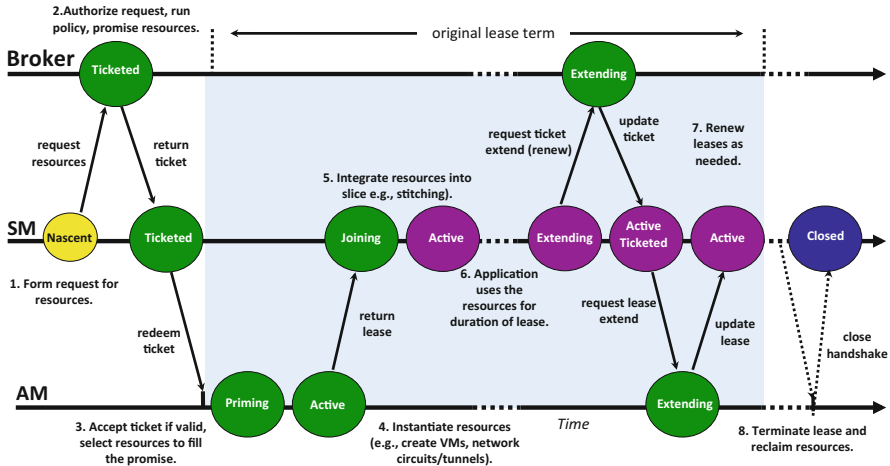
2.Authorize request, run policy, promise resources.

original lease term

Broker

Ticketed

Extending

request resources

return ticket

request ticket extend (renew)

update ticket

7. Renew leases as needed.

5. Integrate resources into slice e.g., stitching).

SM

Nascent

Ticketed

Joining

Active

Extending

Active Ticketed

Active

Closed

1. Form request for resources.

6. Application uses the resources for duration of lease.

redeem ticket

return lease

request lease extend

update lease

close handshake

AM

Priming

Active

Extending

Time

3. Accept ticket if valid, select resources to fill the promise.

4. Instantiate resources (e.g., create VMs, network circuits/tunnels).

8. Terminate lease and reclaim resources.